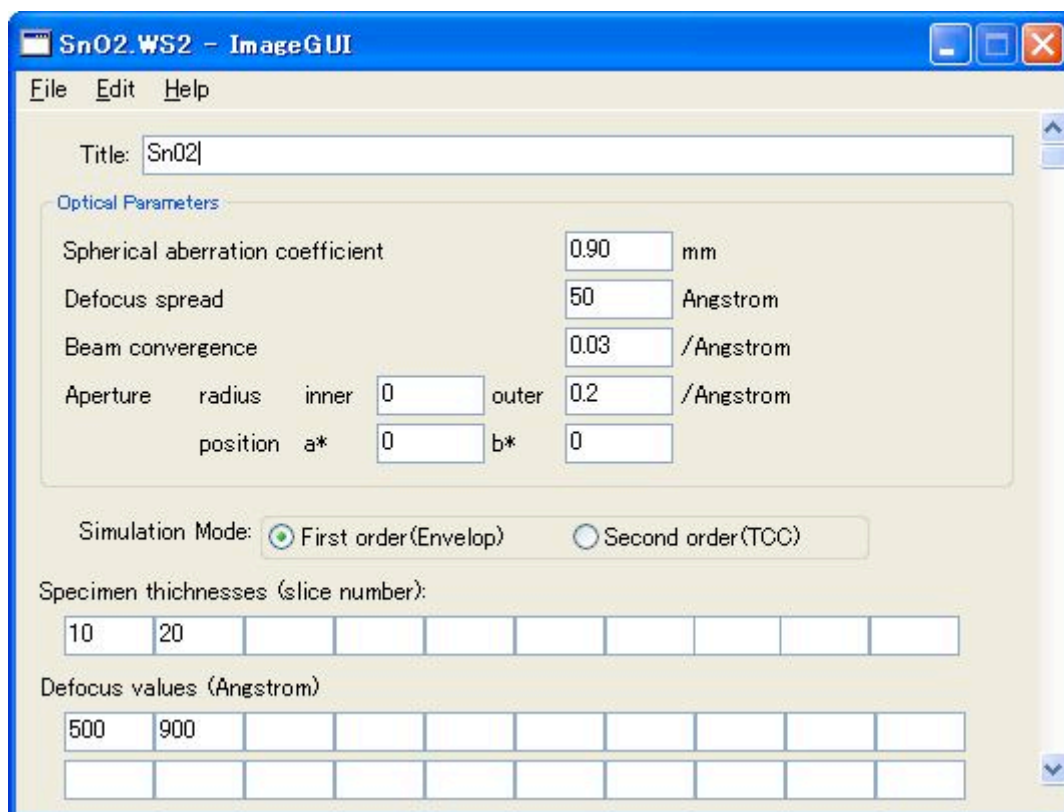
SnO2.WS2 - ImageGUI

File Edit Help

Title: Sn02

Optical Parameters

Spherical aberration coefficient 0.90 mm

Defocus spread 50 Angstrom

Beam convergence 0.03 /Angstrom

Aperture radius inner 0 outer 0.2 /Angstrom

position a* 0 b* 0

Simulation Mode: First order(Envelop) Second order(TCC)

Specimen thichnesses (slice number):

| 10 | 20 | | | | | | | | |
|---|---|---|---|---|---|---|---|---|---|

Defocus values (Angstrom)

| 500 | 900 | | | | | | | | |
|---|---|---|---|---|---|---|---|---|---|
| | | | | | | | | | |